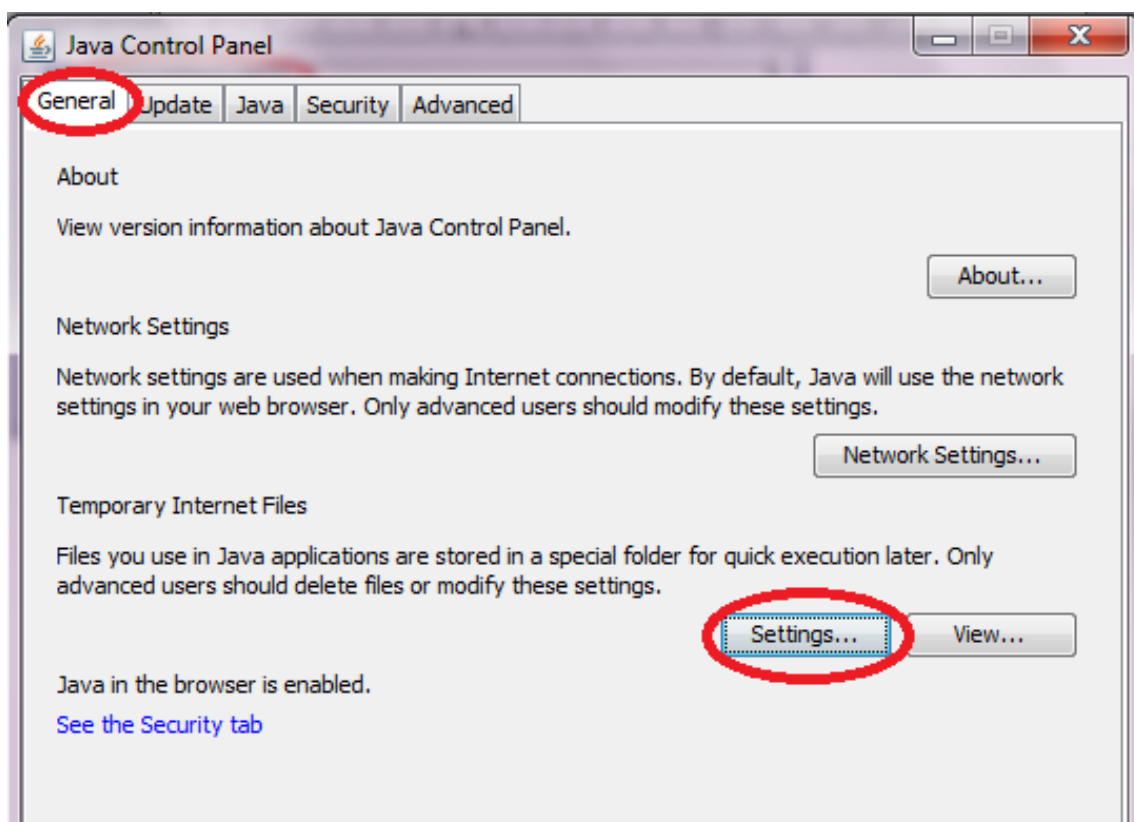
Java Control Panel

General Update Java Security Advanced

About

View version information about Java Control Panel.

About...

Network Settings

Network settings are used when making Internet connections. By default, Java will use the network settings in your web browser. Only advanced users should modify these settings.

Network Settings...

Temporary Internet Files

Files you use in Java applications are stored in a special folder for quick execution later. Only advanced users should delete files or modify these settings.

Settings... View...

Java in the browser is enabled.

See the Security tab